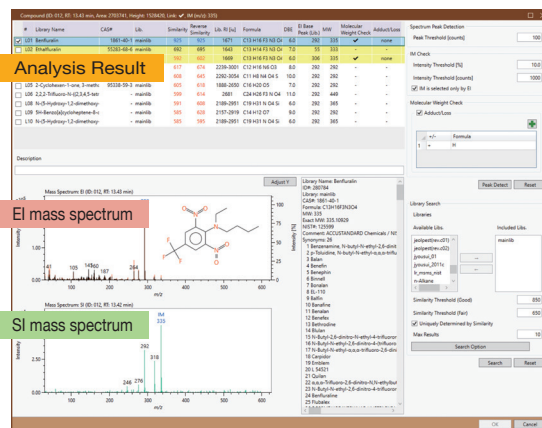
Compound (ID: 012, RT: 15.43 min, Area: 2705741, Height: 1528420, Link: ✔, IM (m/z): 335)

| # | Library Name | CAS# | Lib. | Similarity | Reverse Similarity | Lib. RI [u] | Formula | DBE | EI Base Peak (Lib.) | MW | Molecular Weight Check | Adduct/Loss |
|---|---|---|---|---|---|---|---|---|---|---|---|---|
| L01 | Benfluralin | 1861-40-1 | mainlib | 921 | 921 | 1671 | C13 H16 F3 N3 O4 | 6.0 | 292 | 335 | ✔ | none |
| L02 | Ethalfluralin | 55283-68-6 | mainlib | 692 | 695 | 1643 | C13 H14 F3 N3 O4 | 7.0 | 55 | 333 | – | – |
| L03 | | | | 902 | 902 | 1669 | C13 H16 F3 N3 O4 | 6.0 | 306 | 335 | ✔ | none |
| L04 | | | | 617 | 674 | 2236-3001 | C12 H16 N6 O3 | 8.0 | 292 | 292 | – | – |
| L05 | | | | 608 | 645 | 2292-3054 | C11 H8 N4 O4 S | 10.0 | 292 | 292 | – | – |
| L06 | 2-Cyclohexen-1-one, 3-meth | 95338-59-3 | mainlib | 605 | 618 | 1888-2050 | C16 H20 O5 | 7.0 | 292 | 292 | – | – |
| L07 | 2,2,2-Trifluoro-N-(2,4,5-tetr | | mainlib | 599 | 614 | 2881 | C24 H26 F3 N O4 | 11.0 | 292 | 449 | – | – |
| L08 | N-(5-Hydroxy-1,2-dimethoxy- | | mainlib | 591 | 608 | 2189-2951 | C19 H31 N O4 Si | 6.0 | 292 | 365 | – | – |
| L09 | 5H-Benzo[a]cycloheptene-8-c | | mainlib | 585 | 608 | 2157-2919 | C14 H12 O7 | 9.0 | 292 | 292 | – | – |
| L10 | N-(5-Hydroxy-1,2-dimethoxy- | | mainlib | 585 | 605 | 2189-2951 | C19 H31 N O4 Si | 6.0 | 292 | 365 | – | – |

Analysis Result

Spectrum Peak Detection
Peak Threshold [counts] 100

IM Check
Intensity Threshold [%] 10.0
Intensity Threshold [counts] 1000
IM is selected only by EI

Molecular Weight Check
Adduct/Loss
+/- Formula
1 + H

Peak Detect Reset

Description

Adjust Y
Mass Spectrum: EI (ID: 012, RT: 15.43 min)
EI mass spectrum
41 105 145 160 187 264 292
m/z
Intensity [%]

Mass Spectrum: SI (ID: 012, RT: 15.42 min)
SI mass spectrum
IM 335
248 276 292 318
m/z
Intensity [%]

Library Name: Benfluralin
IDR: 280784
Library: mainlib
CAS#: 1861-40-1
Formula: C13H16F3N3O4
MW: 335
Exact MW: 335.10929
NIST#: 125599
Comment: ACCUSTANDARD Chemicals / N
Synonyms: 26
1 Benzenamine, N-butyl-N-ethyl-2,6-dinit
2 p-Toluidine, N-butyl-N-ethyl-α,α,α-triflu
3 Balan
4 Benefin
5 Benephin
6 Binnell
7 Bonalan
8 EL-110
9 Balfin
10 Banafine
11 Benalan
12 Benefex
13 Bethrodine
14 Blulan
15 N-Butyl-2,6-dinitro-N-ethyl-4-trifluoror
16 N-Butyl-N-ethyl-2,6-dinitro-4-trifluoro
17 N-Butyl-N-ethyl-α,α,α-trifluoro-2,6-dini
18 Carpidor
19 Emblem
20 L 34521
21 Quilan
22 α,α,α-Trifluoro-2,6-dinitro-N,N-ethylbut
23 N-Ethyl-N-butyl-2,6-dinitro-4-trifluoror
24 Benfluraline
25 Flubalex

Library Search
Libraries
Available Libs. Included Libs.
jeolpest(rev.c01) mainlib
jeolpest(rev.c02)
jyoukui_01
jyoukui_2011c
lr_mema_nist
n-Alkane
Similarity Threshold (Good) 850
Similarity Threshold (Fair) 650
Uniquely Determined by Similarity
Max Results 10
Search Option
Search Reset

OK Cancel